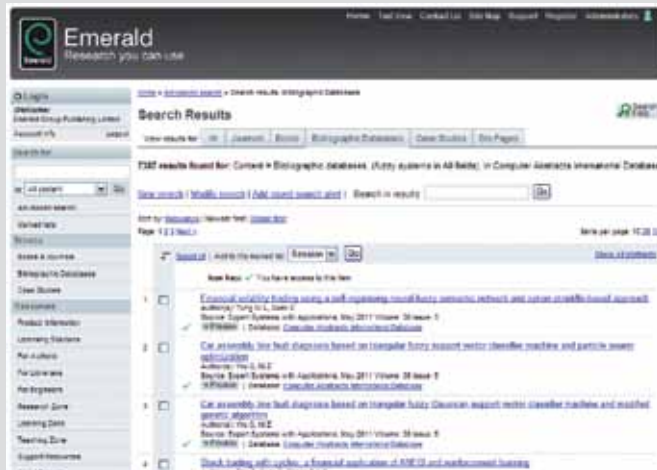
Emerald
Research you can use

Home | Text View | Contact Us | Site Map | Support | Register | Administrators

Search Results

View results for: All | Journals | Books | Bibliographic Databases | Case Studies | Site Pages

7387 results found for: Content = Bibliographic databases, (fuzzy systems in All fields) in Computer Abstracts International Database

New search | Modify search | Add saved search alert | Search in results [ ] Go

Page 1 2 3 Next »

Items per page: 10 20

Go

Financial volatility trading using a self-organising neural-fuzzy semantic network and option straddle-based approach

Car assembly line fault diagnosis based on triangular fuzzy support vector classifier machine and particle swarm optimization

Car assembly line fault diagnosis based on triangular fuzzy Gaussian support vector classifier machine and modified genetic algorithm

Stock trading with cycles: a financial application of ANFIS and reinforcement learning

Login
Welcome
Emerald Group Publishing Limited
Account Info
Search for
All content Go
Advanced search
Marked lists
Browse
Books & Journals
Bibliographic Databases
Case Studies
Resources
Product Information
Licensing Solutions
For Authors
For Librarians
For Engineers
Research Zone
Learning Zone
Teaching Zone
Support Resources